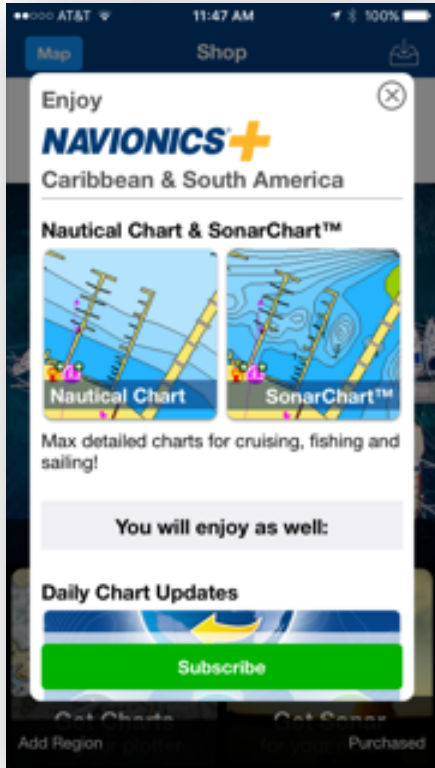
●●○○○ AT&T 11:47 AM 100%

Map Shop

Enjoy

NAVIONICS+

Caribbean & South America

Nautical Chart & SonarChart™

Nautical Chart

SonarChart™

Max detailed charts for cruising, fishing and sailing!

You will enjoy as well:

Daily Chart Updates

Subscribe

Get Charts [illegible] plotter

Get Sonar for your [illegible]

Add Region

Purchased